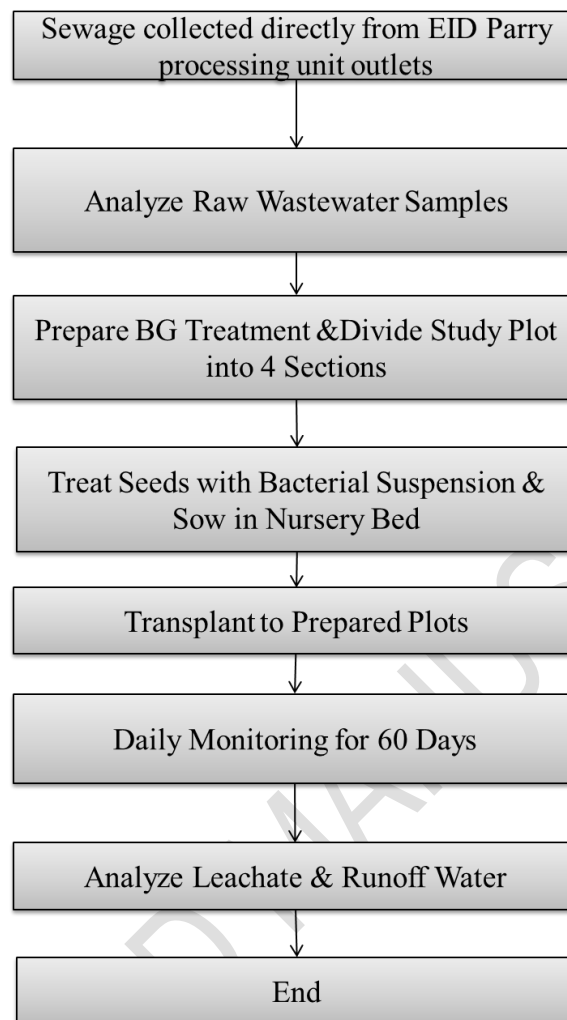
Sewage collected directly from EID Parry processing unit outlets

Analyze Raw Wastewater Samples

Prepare BG Treatment &Divide Study Plot into 4 Sections

Treat Seeds with Bacterial Suspension & Sow in Nursery Bed

Transplant to Prepared Plots

Daily Monitoring for 60 Days

Analyze Leachate & Runoff Water

End